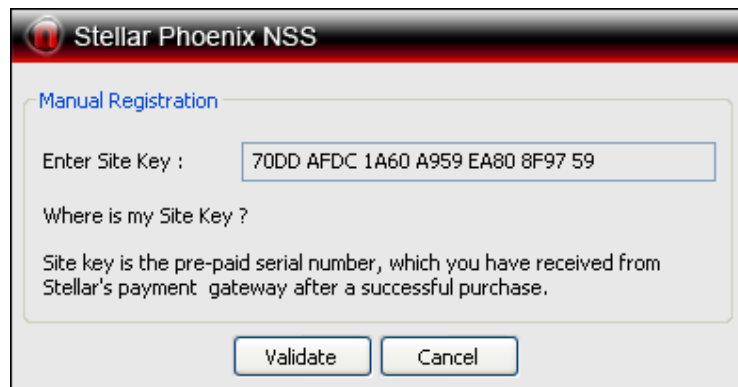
Stellar Phoenix NSS

Manual Registration

Enter Site Key : 70DD AFDC 1A60 A959 EA80 8F97 59

Where is my Site Key ?

Site key is the pre-paid serial number, which you have received from Stellar's payment gateway after a successful purchase.

Validate

Cancel